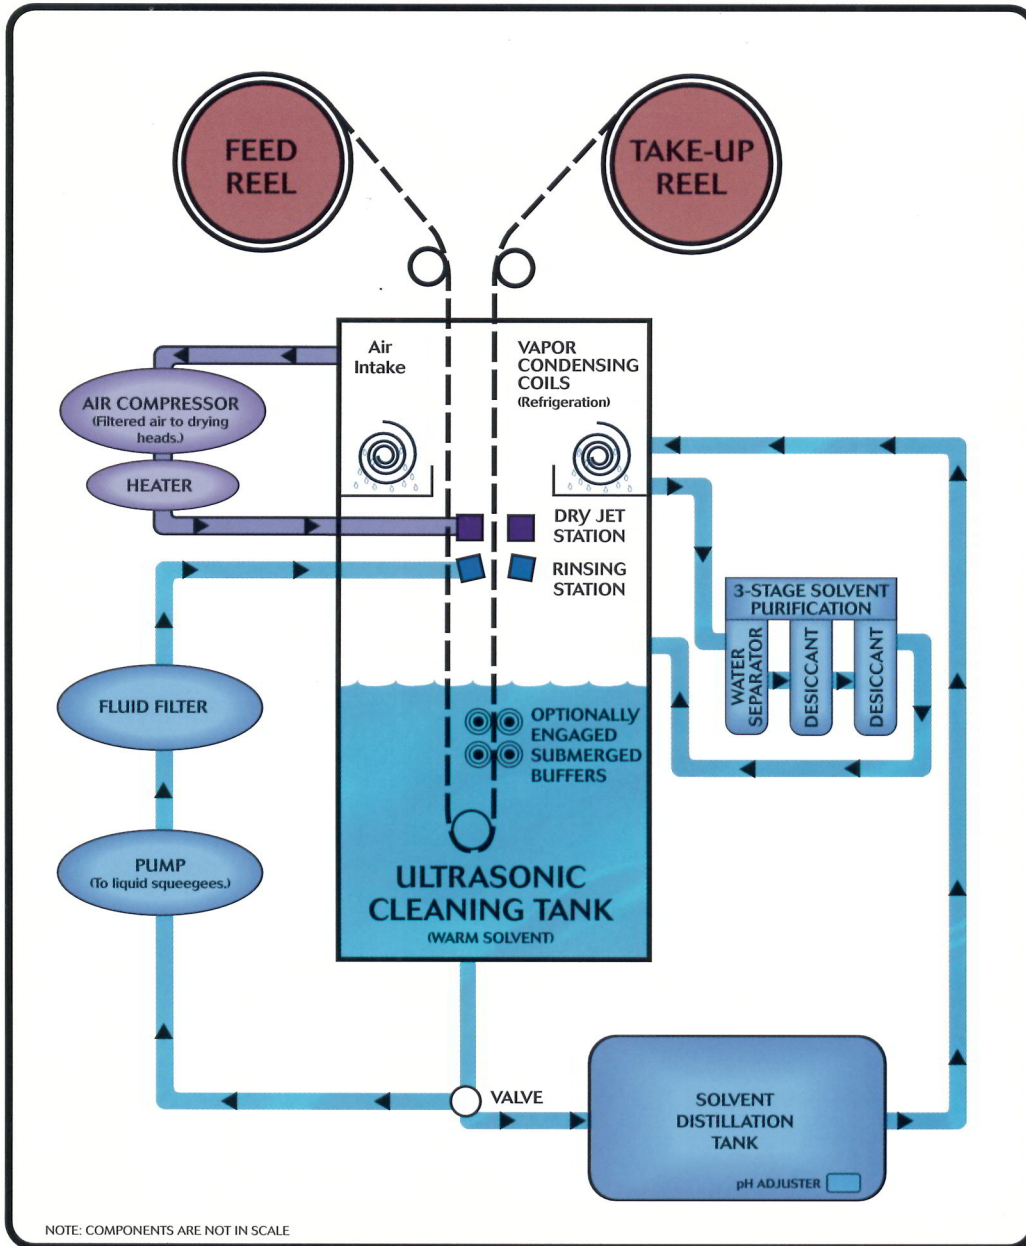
FEED REEL

TAKE-UP REEL

Air Intake

VAPOR CONDENSING COILS
(Refrigeration)

AIR COMPRESSOR
(Filtered air to drying heads.)

HEATER

DRY JET STATION

RINSING STATION

3-STAGE SOLVENT PURIFICATION

WATER SEPARATOR

DESICCANT

DESICCANT

FLUID FILTER

OPTIONALLY ENGAGED SUBMERGED BUFFERS

PUMP
(To liquid squeegees.)

ULTRASONIC CLEANING TANK
(WARM SOLVENT)

VALVE

SOLVENT DISTILLATION TANK

pH ADJUSTER

NOTE: COMPONENTS ARE NOT IN SCALE